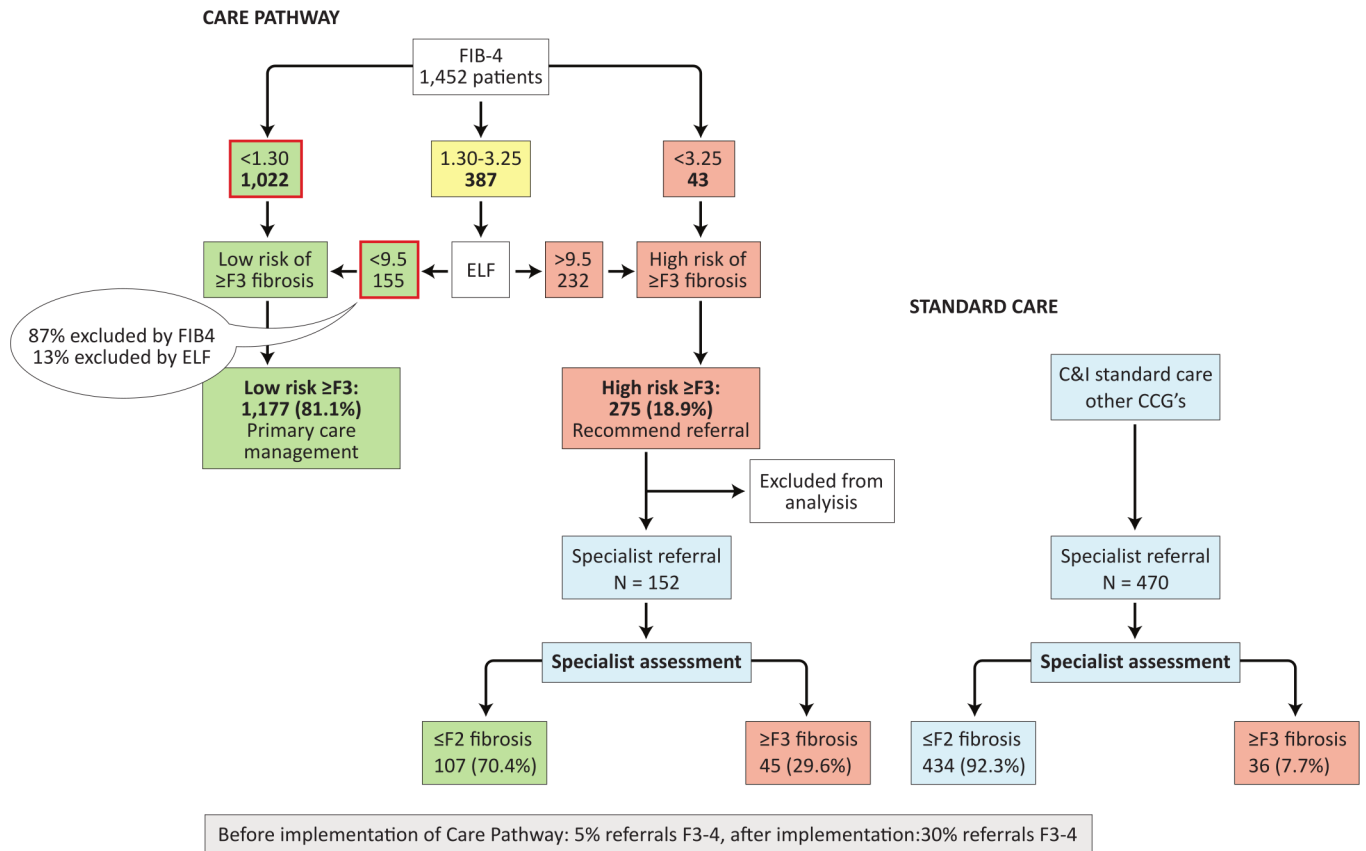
CARE PATHWAY

FIB-4
1,452 patients

<1.30
**1,022**

1.30-3.25
**387**

<3.25
**43**

Low risk of ≥F3 fibrosis

<9.5
155

ELF

>9.5
232

High risk of ≥F3 fibrosis

87% excluded by FIB4
13% excluded by ELF

**Low risk ≥F3:**
**1,177 (81.1%)**
Primary care management

**High risk ≥F3:**
**275 (18.9%)**
Recommend referral

Excluded from analisis

Specialist referral
N = 152

**Specialist assessment**

≤F2 fibrosis
107 (70.4%)

≥F3 fibrosis
45 (29.6%)

STANDARD CARE

C&I standard care other CCG's

Specialist referral
N = 470

**Specialist assessment**

≤F2 fibrosis
434 (92.3%)

≥F3 fibrosis
36 (7.7%)

Before implementation of Care Pathway: 5% referrals F3-4, after implementation:30% referrals F3-4